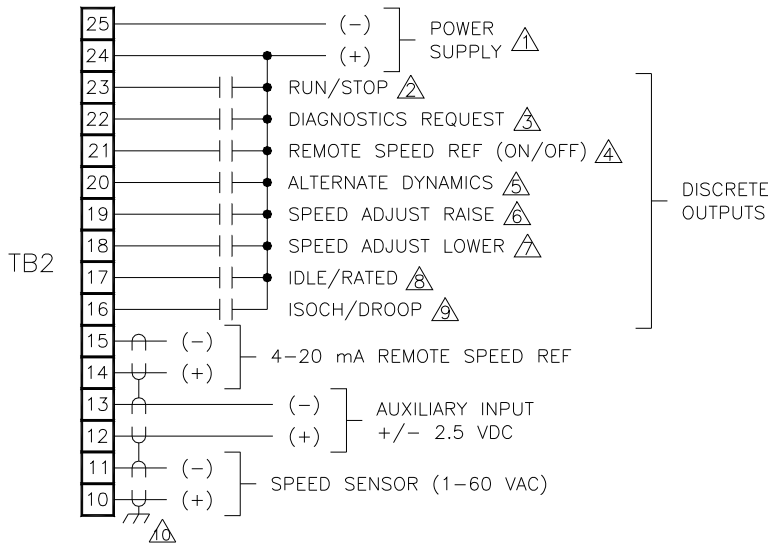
TB2

25 (−) POWER SUPPLY 1
24 (+)

23 RUN/STOP 2
22 DIAGNOSTICS REQUEST 3
21 REMOTE SPEED REF (ON/OFF) 4
20 ALTERNATE DYNAMICS 5
19 SPEED ADJUST RAISE 6
18 SPEED ADJUST LOWER 7
17 IDLE/RATED 8
16 ISOCH/DROOP 9

DISCRETE OUTPUTS

15 (−) 4−20 mA REMOTE SPEED REF
14 (+)

13 (−) AUXILIARY INPUT +/− 2.5 VDC
12 (+)

11 (−) SPEED SENSOR (1−60 VAC)
10 (+)

10